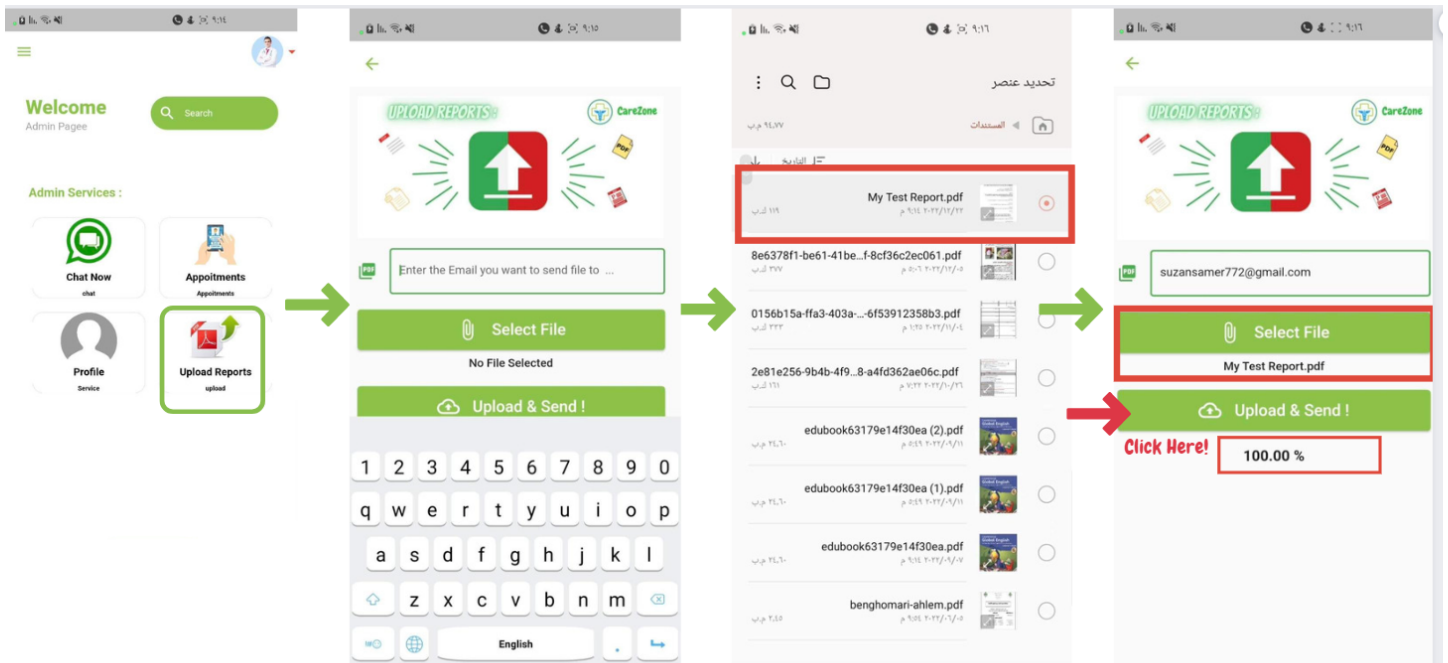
٩:١٤

Welcome
Admin Pagee

Search

Admin Services :

Chat Now
chat

Appoitments
Appoitments

Profile
Service

Upload Reports
upload

٩:١٥

UPLOAD REPORTS :
CareZone
PDF

Enter the Email you want to send file to ...

Select File

No File Selected

Upload & Send !

1 2 3 4 5 6 7 8 9 0
q w e r t y u i o p
a s d f g h j k l
z x c v b n m
English
.

٩:١٦

تحديد عنصر

المستندات
٩٤٫٧٧ جب

التاريخ

My Test Report.pdf
١١٩ كب

8e6378f1-be61-41be...f-8cf36c2ec061.pdf
٣٧٧ كب

0156b15a-ffa3-403a-...-6f53912358b3.pdf
٣٣٣ كب

2e81e256-9b4b-4f9...8-a4fd362ae06c.pdf
١٦١ كب

edubook63179e14f30ea (2).pdf
٢٤٫٦٠ جب

edubook63179e14f30ea (1).pdf
٢٤٫٦٠ جب

edubook63179e14f30ea.pdf
٢٤٫٦٠ جب

benghomari-ahlem.pdf
٢٫٤٥ جب

UPLOAD REPORTS :
CareZone
PDF

suzansamer772@gmail.com

Select File

My Test Report.pdf

Upload & Send !

Click Here!

100.00 %